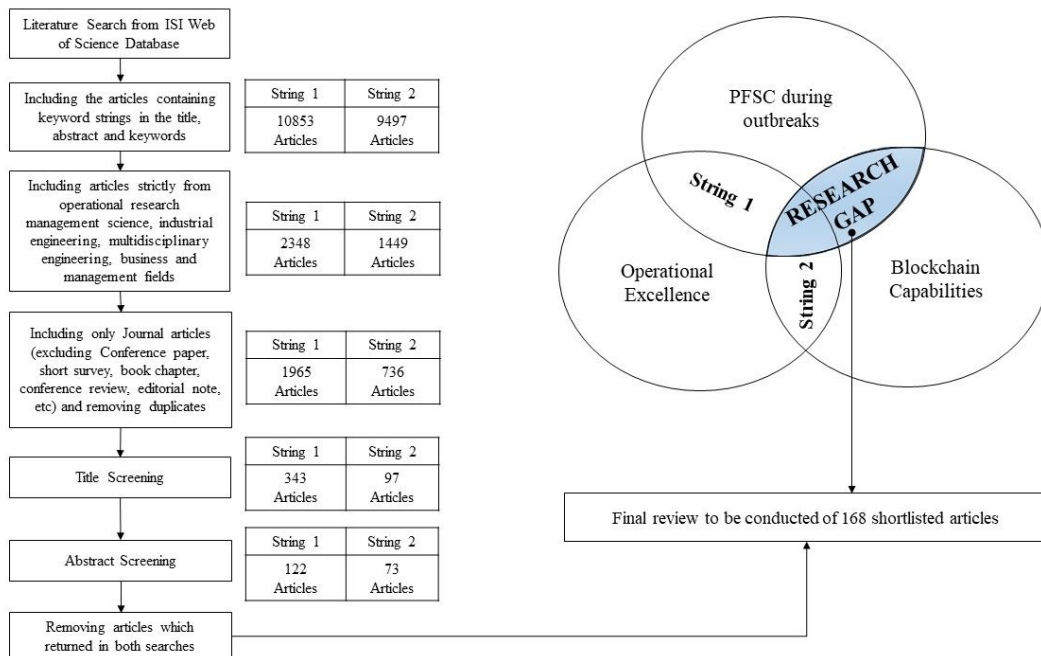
Literature Search from ISI Web of Science Database

Including the articles containing keyword strings in the title, abstract and keywords

| String 1 | String 2 |
|---|---|
| 10853 Articles | 9497 Articles |

Including articles strictly from operational research management science, industrial engineering, multidisciplinary engineering, business and management fields

| String 1 | String 2 |
|---|---|
| 2348 Articles | 1449 Articles |

Including only Journal articles (excluding Conference paper, short survey, book chapter, conference review, editorial note, etc) and removing duplicates

| String 1 | String 2 |
|---|---|
| 1965 Articles | 736 Articles |

Title Screening

| String 1 | String 2 |
|---|---|
| 343 Articles | 97 Articles |

Abstract Screening

| String 1 | String 2 |
|---|---|
| 122 Articles | 73 Articles |

Removing articles which returned in both searches

PFSC during outbreaks

String 1

RESEARCH GAP

Operational Excellence

String 2

Blockchain Capabilities

Final review to be conducted of 168 shortlisted articles